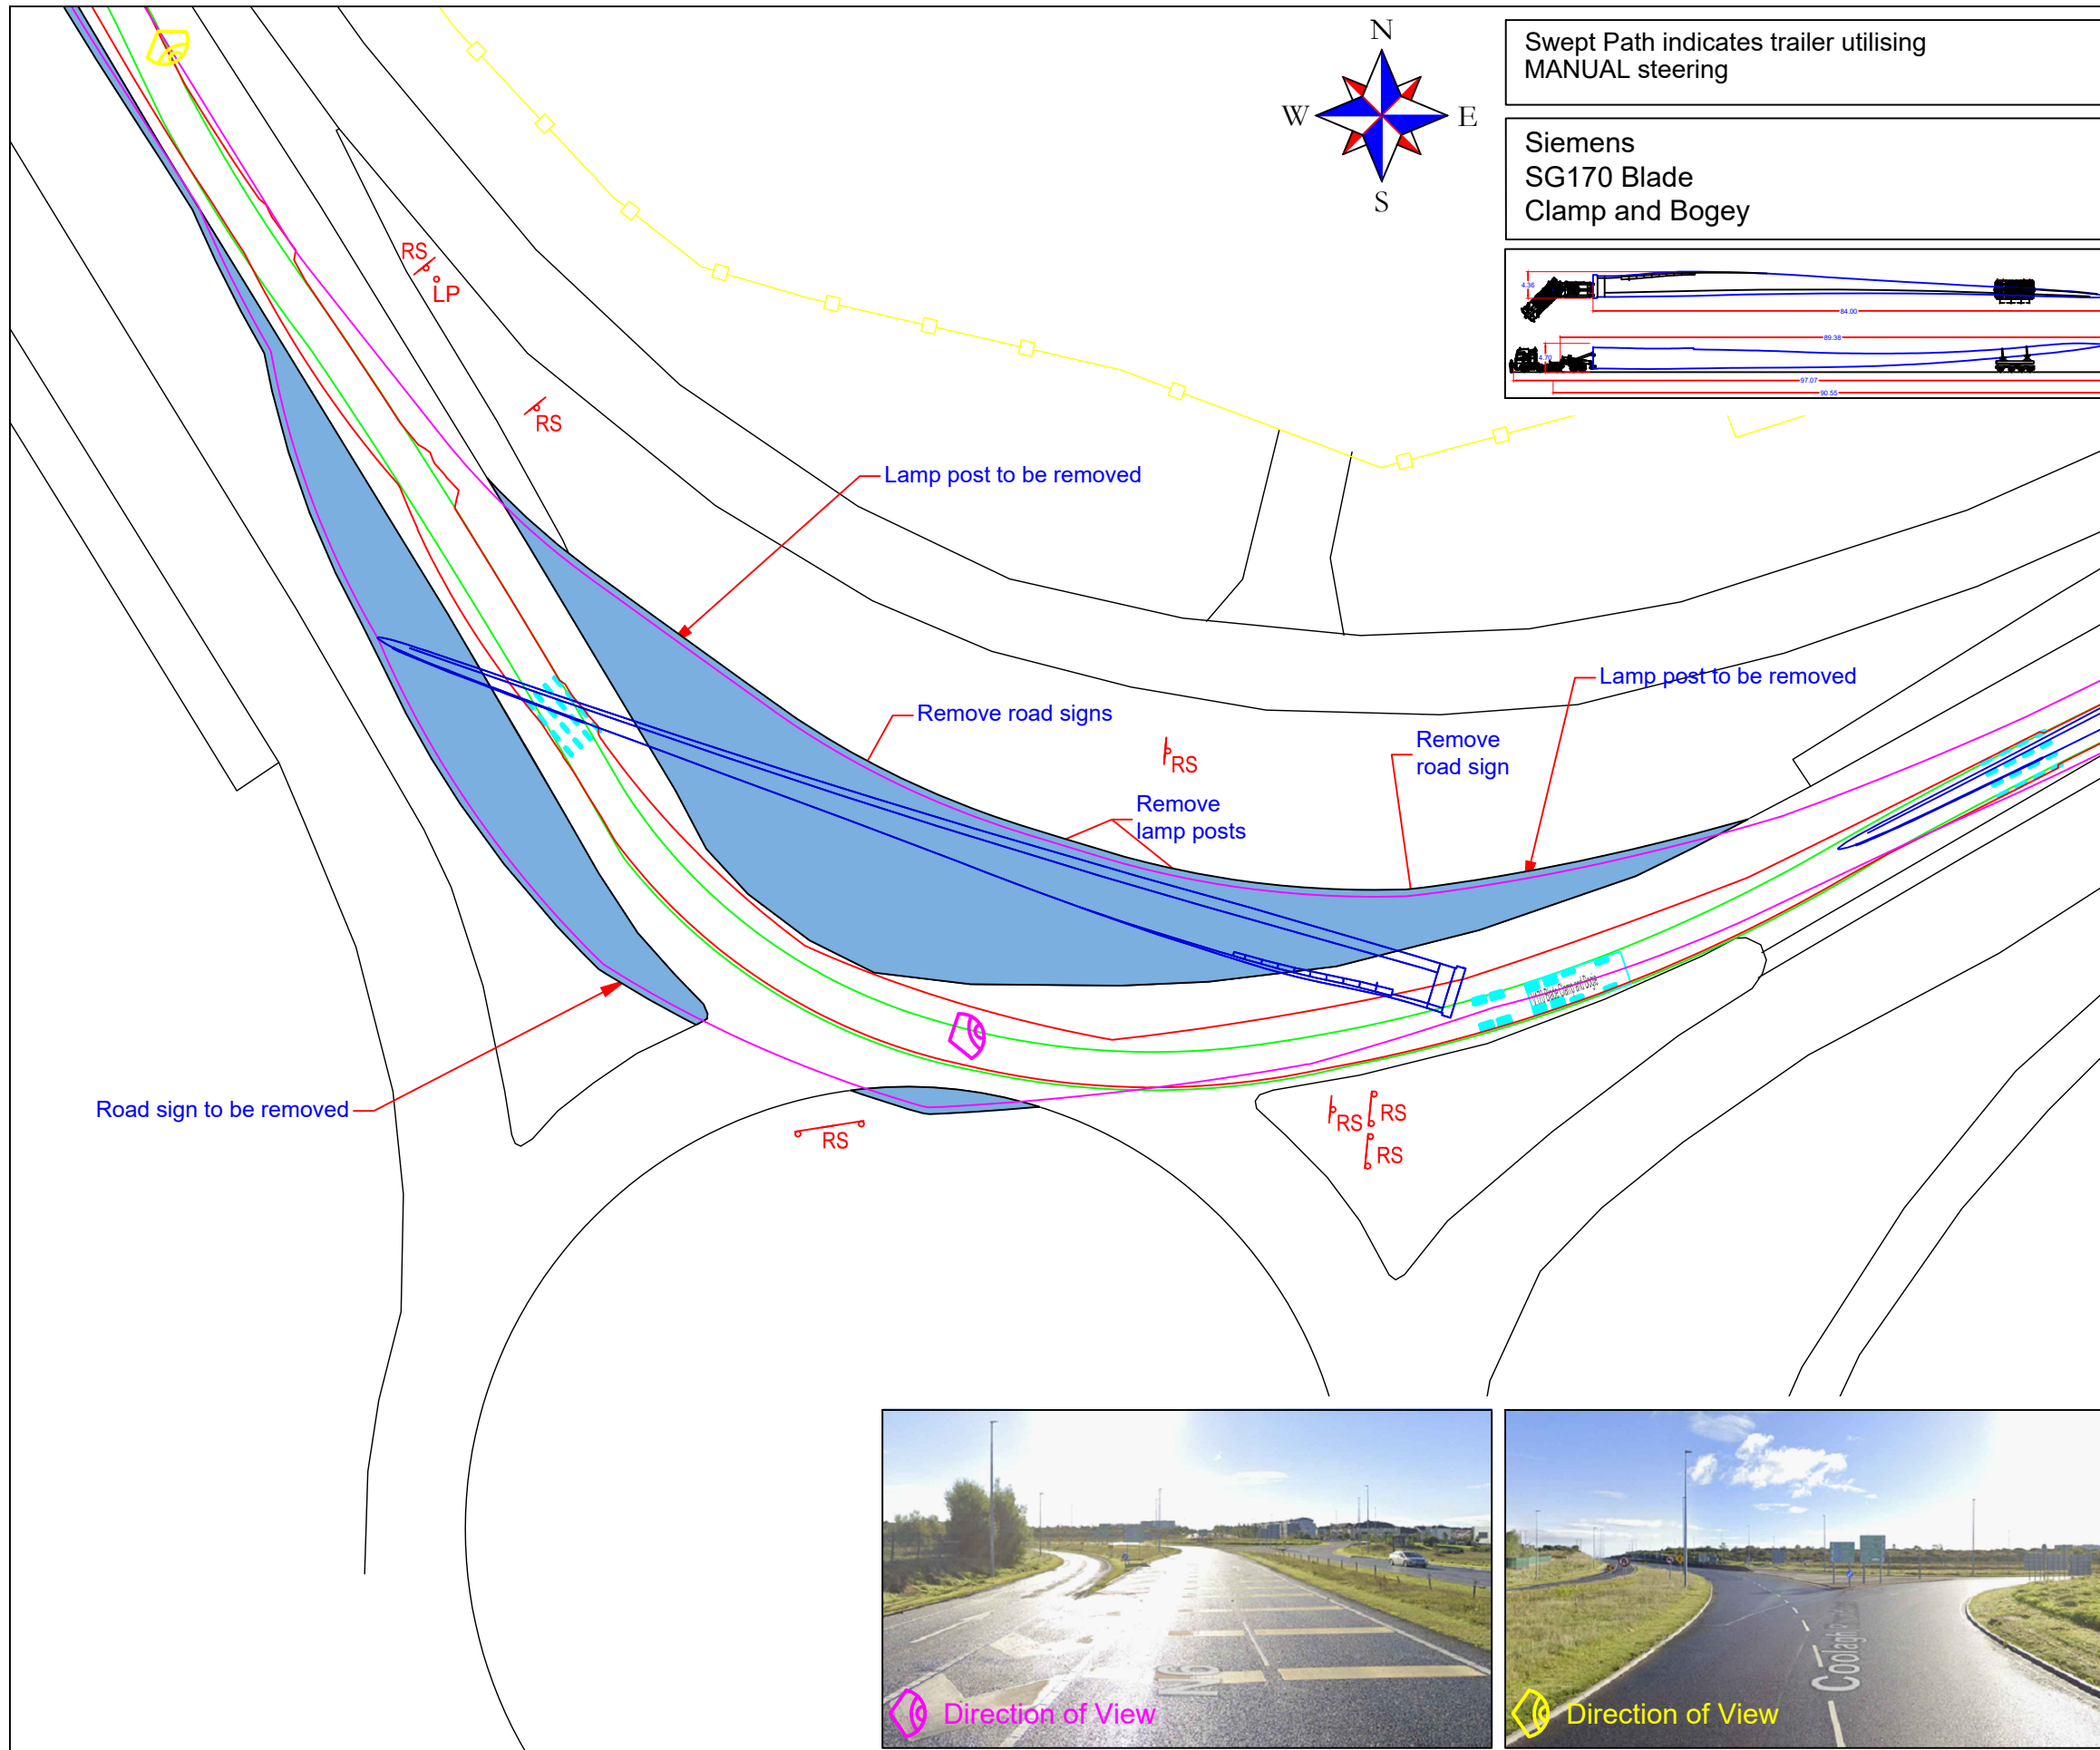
N
W
E
S

Swept Path indicates trailer utilising MANUAL steering

Siemens
SG170 Blade
Clamp and Bogey

RS
LP
RS
Lamp post to be removed
Remove road signs
RS
Remove road sign
Lamp post to be removed
Remove lamp posts
Road sign to be removed
RS
RS
RS
RS

Direction of View
Direction of View